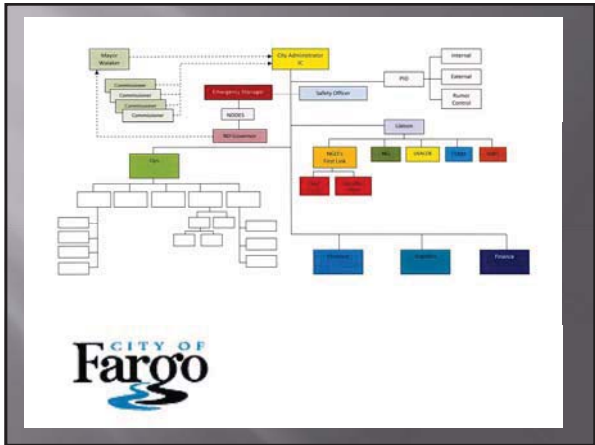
Mayor Walaker

City Administrator IC

PIO

Internal

External

Rumor Control

Commissioner

Commissioner

Commissioner

Commissioner

Emergency Manager

Safety Officer

NDDES

ND Governor

Liaison

Ops

NDSU First Link

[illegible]

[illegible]

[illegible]

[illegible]

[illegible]

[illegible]

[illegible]

Planning

Logistics

Finance

CITY OF
Fargo